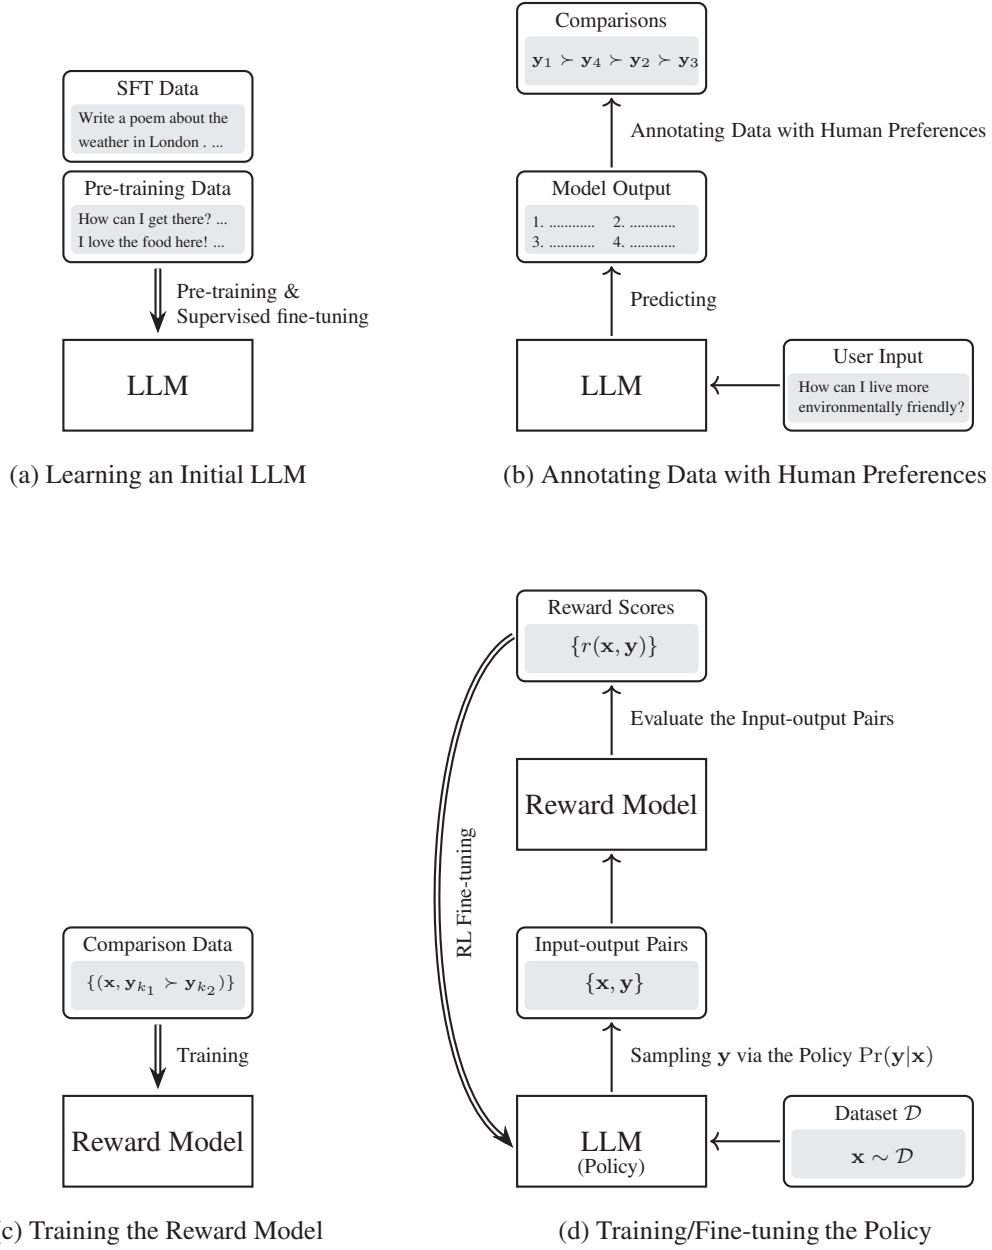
SFT Data
Write a poem about the weather in London . ...

Pre-training Data
How can I get there? ...
I love the food here! ...

Pre-training & Supervised fine-tuning

LLM

(a) Learning an Initial LLM

Comparisons
$\mathbf{y}_1 \succ \mathbf{y}_4 \succ \mathbf{y}_2 \succ \mathbf{y}_3$

Annotating Data with Human Preferences

Model Output
1. ............ 2. ............
3. ............ 4. ............

Predicting

LLM

User Input
How can I live more environmentally friendly?

(b) Annotating Data with Human Preferences

Comparison Data
$\{(\mathbf{x}, \mathbf{y}_{k_1} \succ \mathbf{y}_{k_2})\}$

Training

Reward Model

(c) Training the Reward Model

Reward Scores
$\{r(\mathbf{x}, \mathbf{y})\}$

Evaluate the Input-output Pairs

Reward Model

RL Fine-tuning

Input-output Pairs
$\{\mathbf{x}, \mathbf{y}\}$

Sampling $\mathbf{y}$ via the Policy $\Pr(\mathbf{y}|\mathbf{x})$

LLM
(Policy)

Dataset $\mathcal{D}$
$\mathbf{x} \sim \mathcal{D}$

(d) Training/Fine-tuning the Policy